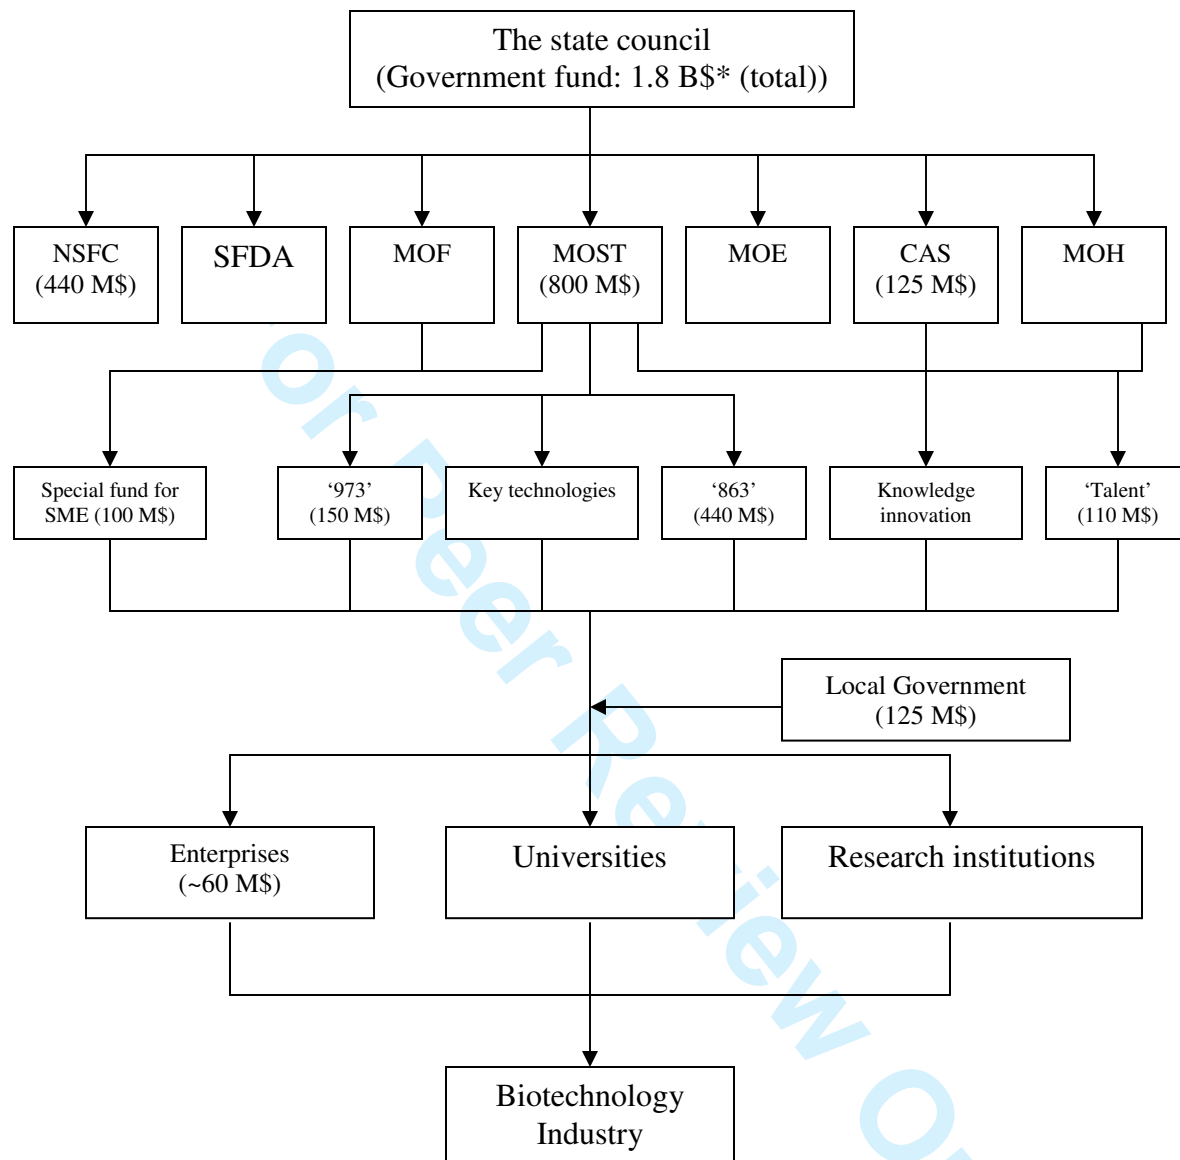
The state council
(Government fund: 1.8 B$* (total))

NSFC
(440 M$)

SFDA

MOF

MOST
(800 M$)

MOE

CAS
(125 M$)

MOH

Special fund for SME (100 M$)

'973'
(150 M$)

Key technologies

'863'
(440 M$)

Knowledge innovation

'Talent'
(110 M$)

Local Government
(125 M$)

Enterprises
(~60 M$)

Universities

Research institutions

Biotechnology Industry

For Peer Review O